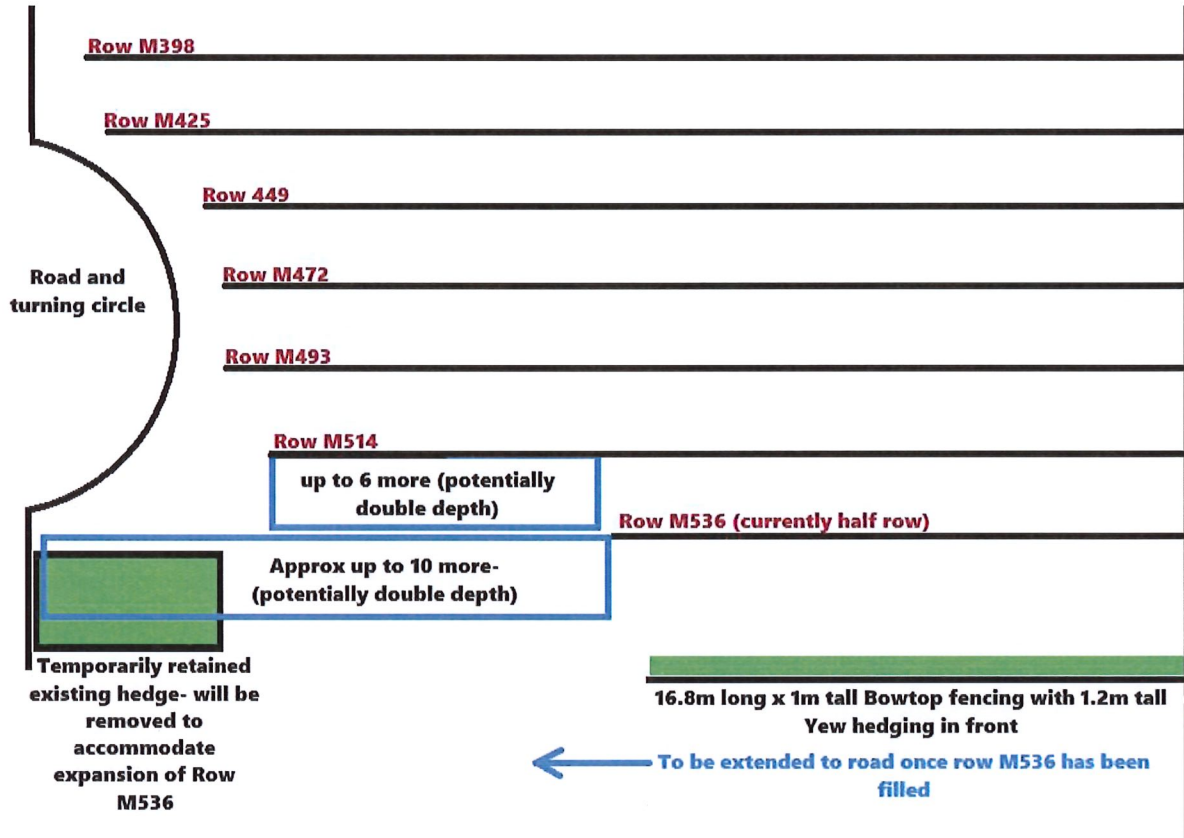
Row M398

Row M425

Row 449

Road and turning circle

Row M472

Row M493

Row M514

up to 6 more (potentially double depth)

Row M536 (currently half row)

Approx up to 10 more-(potentially double depth)

Temporarily retained existing hedge- will be removed to accommodate expansion of Row M536

16.8m long x 1m tall Bowtop fencing with 1.2m tall Yew hedging in front

To be extended to road once row M536 has been filled